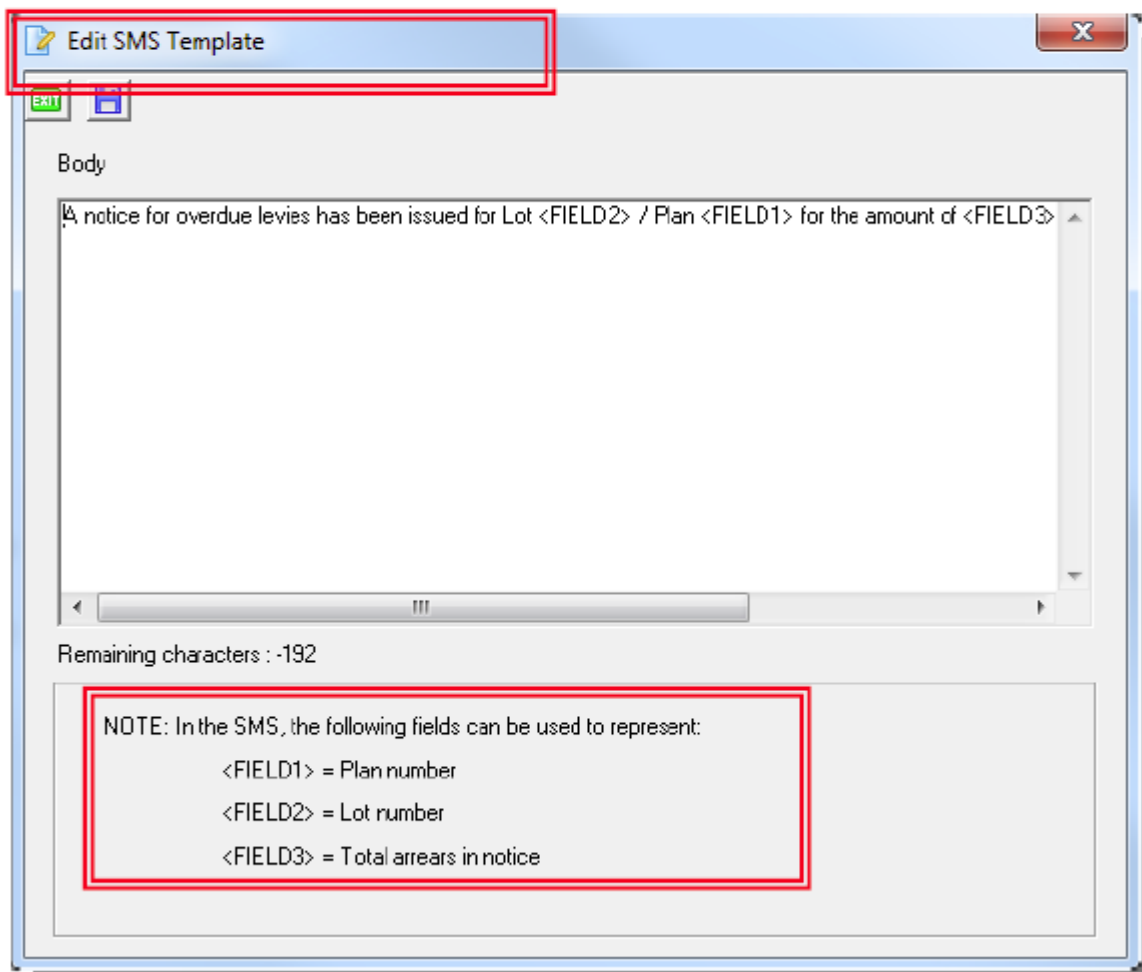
Edit SMS Template

EXIT

Body

A notice for overdue levies has been issued for Lot <FIELD2> / Plan <FIELD1> for the amount of <FIELD3>

Remaining characters : -192

NOTE: In the SMS, the following fields can be used to represent:

<FIELD1> = Plan number

<FIELD2> = Lot number

<FIELD3> = Total arrears in notice